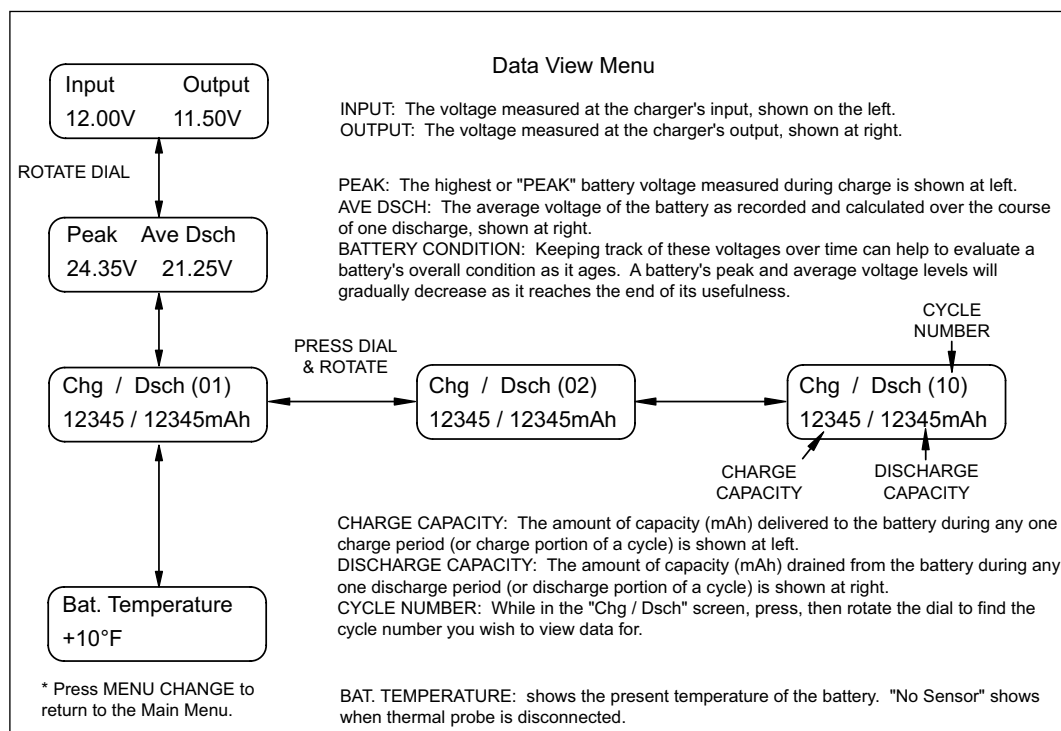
Data View Menu

Input Output
12.00V 11.50V

INPUT: The voltage measured at the charger's input, shown on the left.
OUTPUT: The voltage measured at the charger's output, shown at right.

ROTATE DIAL

PEAK: The highest or "PEAK" battery voltage measured during charge is shown at left.
AVE DSCH: The average voltage of the battery as recorded and calculated over the course of one discharge, shown at right.
BATTERY CONDITION: Keeping track of these voltages over time can help to evaluate a battery's overall condition as it ages. A battery's peak and average voltage levels will gradually decrease as it reaches the end of its usefulness.

Peak Ave Dsch
24.35V 21.25V

CYCLE NUMBER

PRESS DIAL & ROTATE

Chg / Dsch (01)
12345 / 12345mAh

Chg / Dsch (02)
12345 / 12345mAh

Chg / Dsch (10)
12345 / 12345mAh

CHARGE CAPACITY

DISCHARGE CAPACITY

CHARGE CAPACITY: The amount of capacity (mAh) delivered to the battery during any one charge period (or charge portion of a cycle) is shown at left.
DISCHARGE CAPACITY: The amount of capacity (mAh) drained from the battery during any one discharge period (or discharge portion of a cycle) is shown at right.
CYCLE NUMBER: While in the "Chg / Dsch" screen, press, then rotate the dial to find the cycle number you wish to view data for.

Bat. Temperature
+10°F

* Press MENU CHANGE to return to the Main Menu.

BAT. TEMPERATURE: shows the present temperature of the battery. "No Sensor" shows when thermal probe is disconnected.